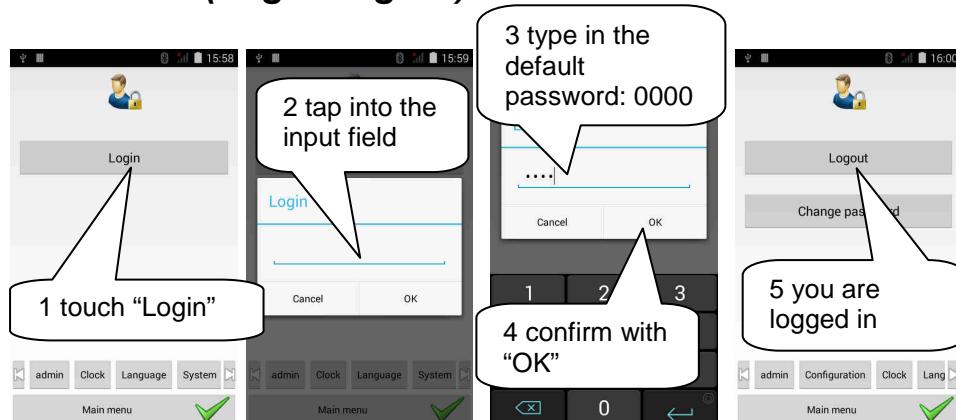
(Login/Logout)

15:58

Login

1 touch "Login"

admin Clock Language System

Main menu

15:59

2 tap into the input field

Login

Cancel OK

admin Clock Language System

Main menu

3 type in the default password: 0000

····

Cancel OK

1 2 3

4 confirm with "OK"

0

16:00

Logout

Change pas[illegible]d

5 you are logged in

admin Configuration Clock Lang

Main menu